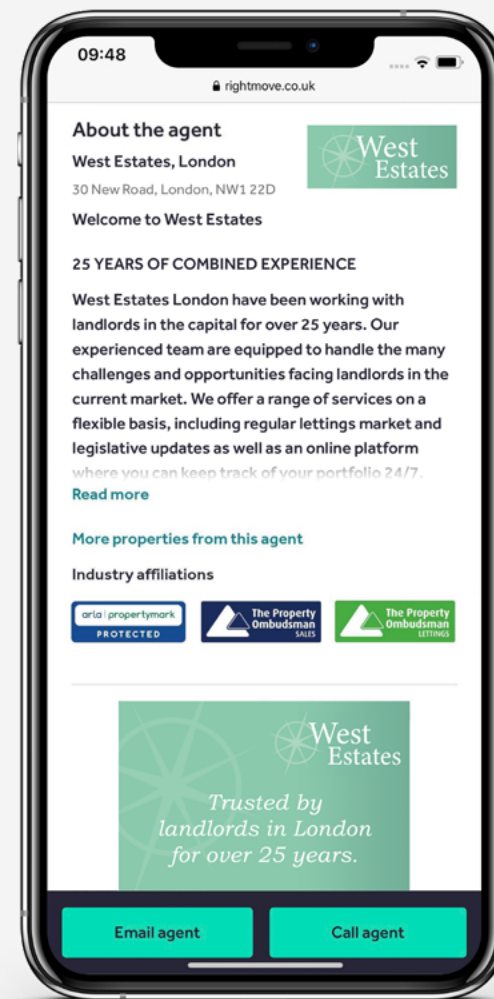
09:48

rightmove.co.uk

About the agent

West Estates

West Estates, London

30 New Road, London, NW1 22D

Welcome to West Estates

25 YEARS OF COMBINED EXPERIENCE

West Estates London have been working with landlords in the capital for over 25 years. Our experienced team are equipped to handle the many challenges and opportunities facing landlords in the current market. We offer a range of services on a flexible basis, including regular lettings market and legislative updates as well as an online platform where you can keep track of your portfolio 24/7.

Read more

More properties from this agent

Industry affiliations

arla | propertymark PROTECTED

The Property Ombudsman SALES

The Property Ombudsman LETTINGS

West Estates

Trusted by landlords in London for over 25 years.

Email agent

Call agent